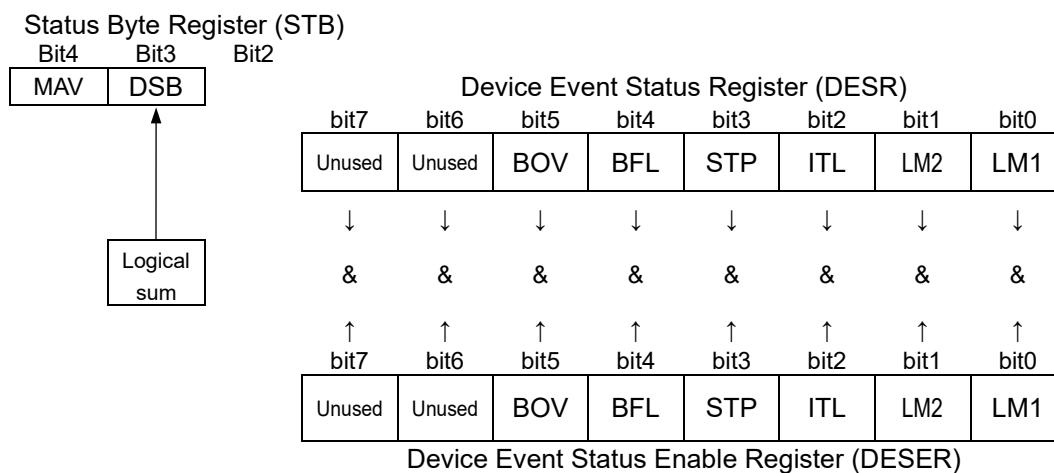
Status Byte Register (STB)

| Bit4 | Bit3 | Bit2 |
|---|---|---|
| MAV | DSB | |

Logical sum

Device Event Status Register (DESR)

| bit7 | bit6 | bit5 | bit4 | bit3 | bit2 | bit1 | bit0 |
|---|---|---|---|---|---|---|---|
| Unused | Unused | BOV | BFL | STP | ITL | LM2 | LM1 |
| ↓ | ↓ | ↓ | ↓ | ↓ | ↓ | ↓ | ↓ |
| & | & | & | & | & | & | & | & |
| ↑ | ↑ | ↑ | ↑ | ↑ | ↑ | ↑ | ↑ |
| bit7 | bit6 | bit5 | bit4 | bit3 | bit2 | bit1 | bit0 |
| Unused | Unused | BOV | BFL | STP | ITL | LM2 | LM1 |

Device Event Status Enable Register (DESER)